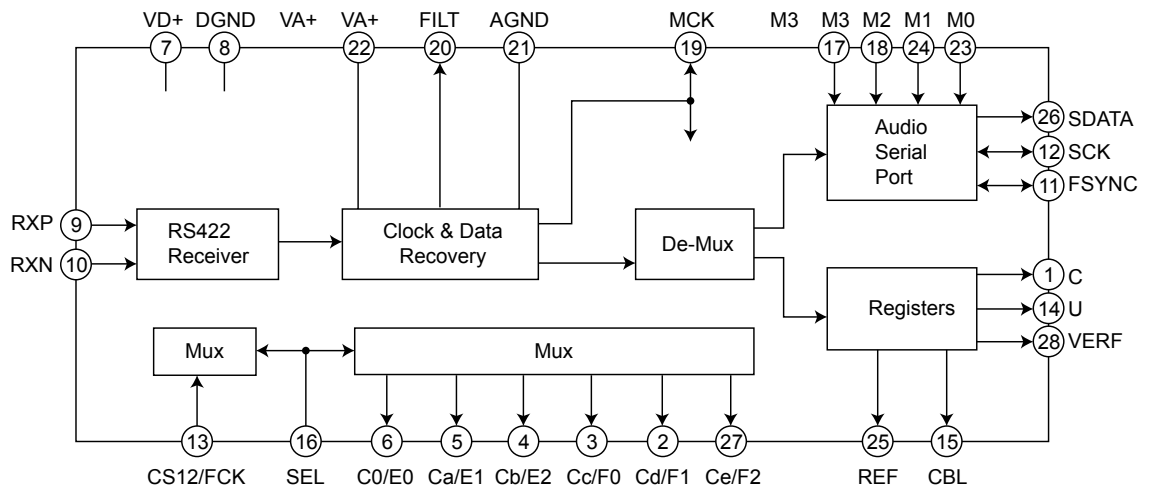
VD+ DGND VA+ VA+ FILT AGND MCK M3 M3 M2 M1 M0

7 8 22 20 21 19 17 18 24 23

Audio Serial Port

26 SDATA

12 SCK

11 FSYNC

RXP 9

RXN 10

RS422 Receiver

Clock & Data Recovery

De-Mux

Registers

1 C

14 U

28 VERF

Mux

Mux

13 16 6 5 4 3 2 27 25 15

CS12/FCK SEL C0/E0 Ca/E1 Cb/E2 Cc/F0 Cd/F1 Ce/F2 REF CBL